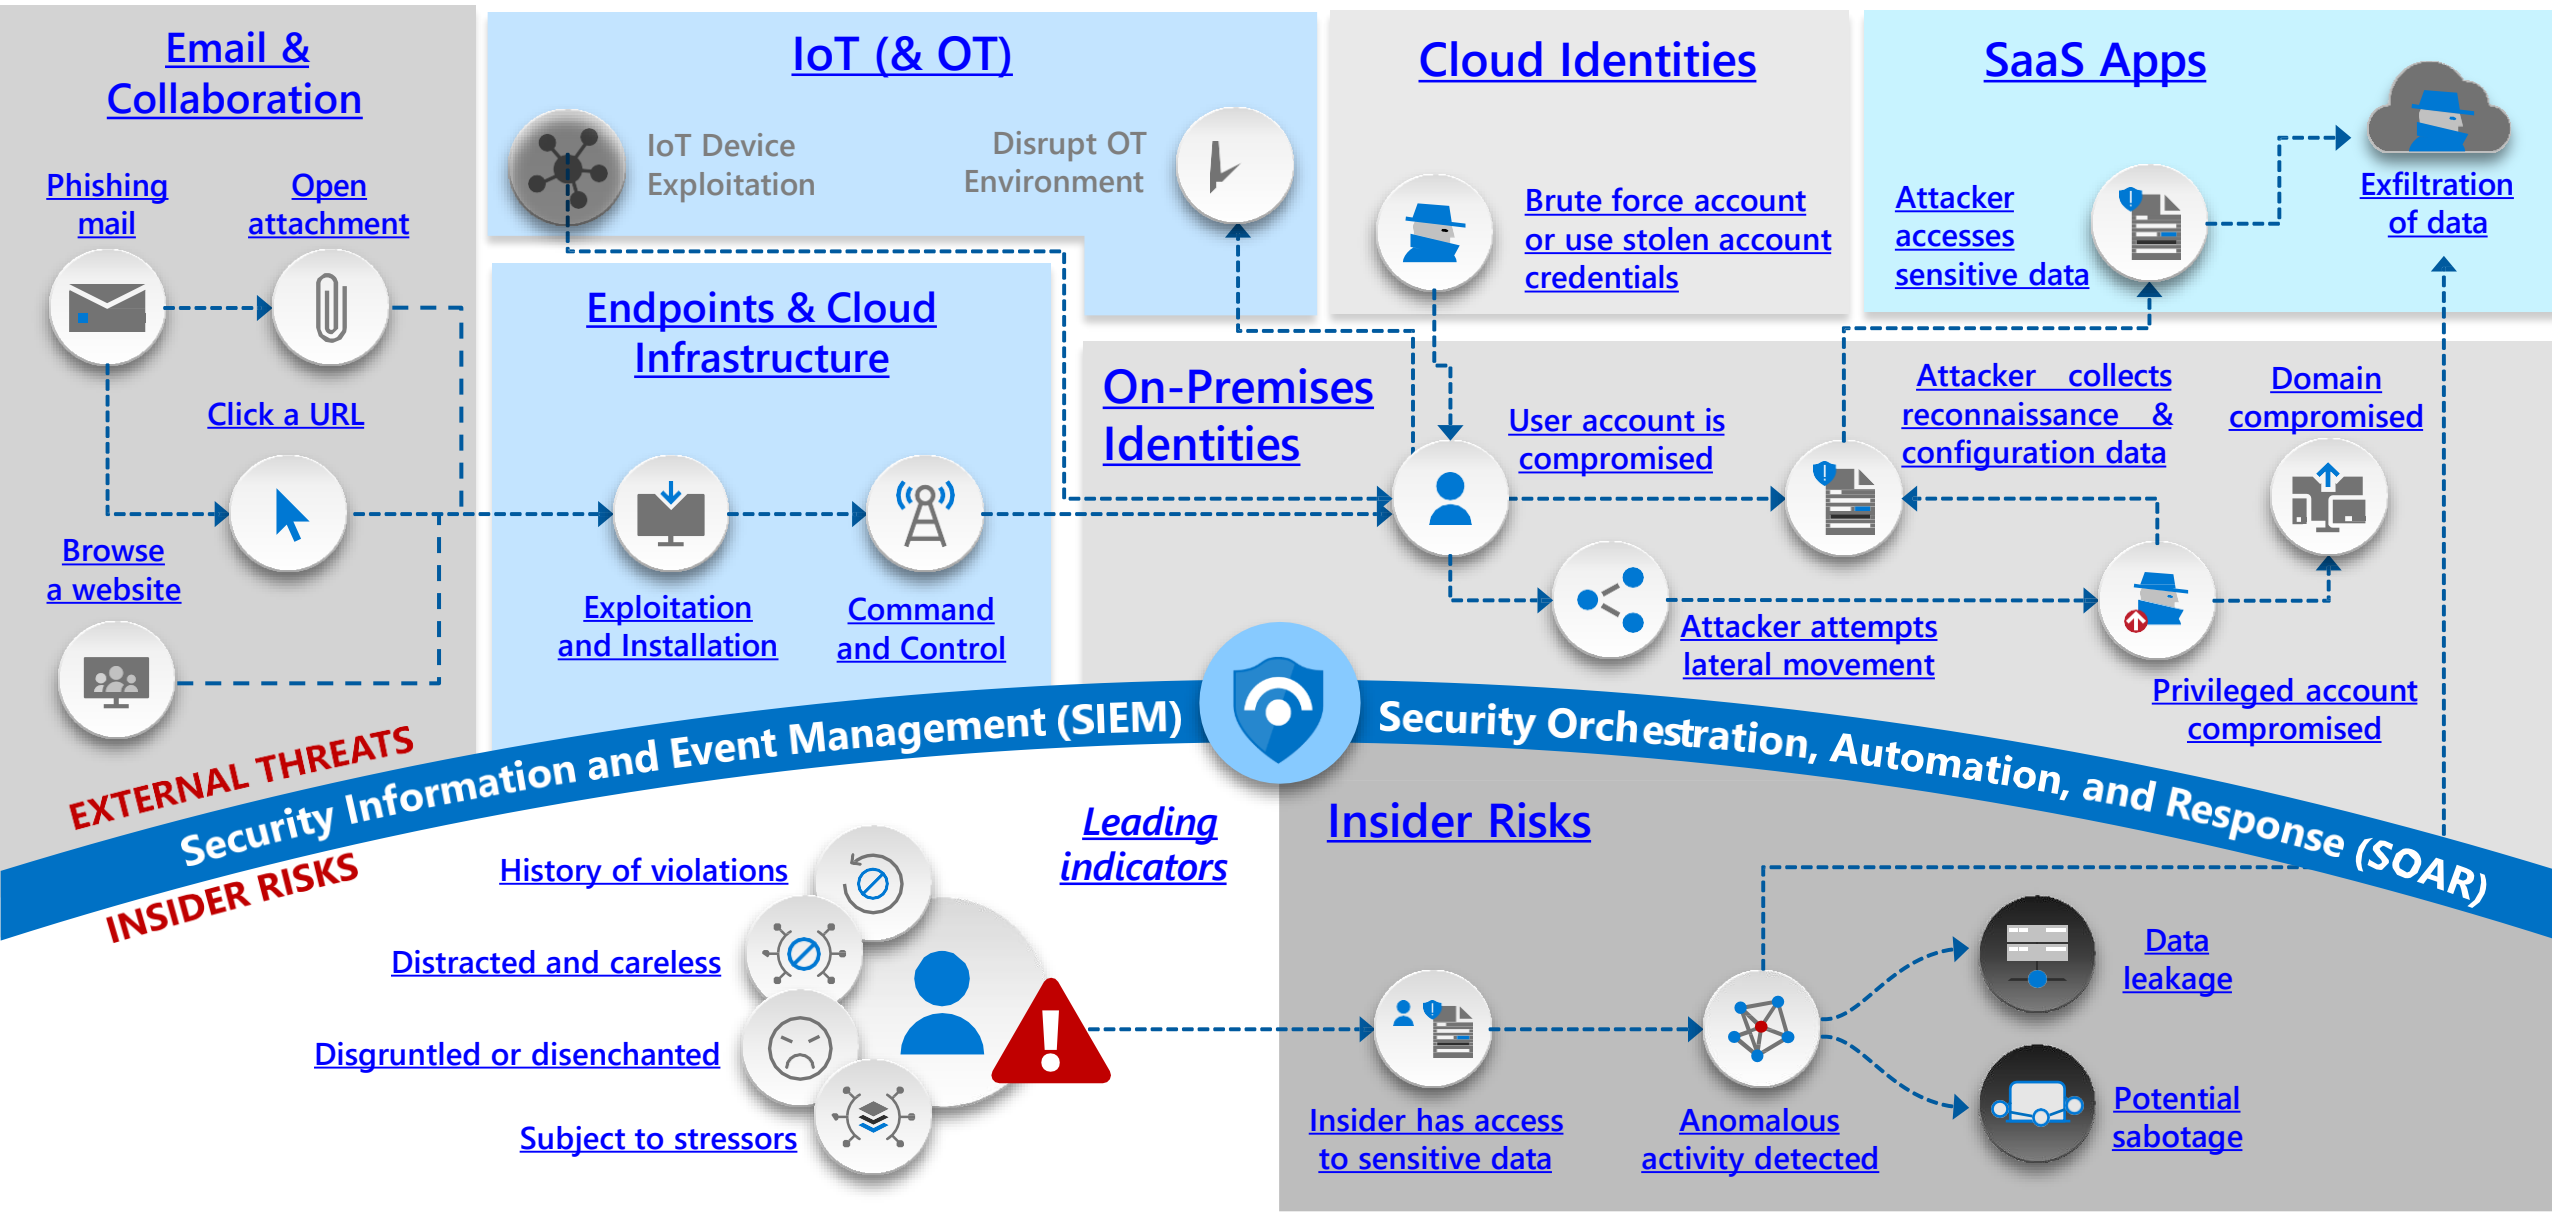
Email & Collaboration

Phishing mail

Open attachment

Click a URL

Browse a website

IoT (& OT)

IoT Device Exploitation

Disrupt OT Environment

Endpoints & Cloud Infrastructure

Exploitation and Installation

Command and Control

Cloud Identities

Brute force account or use stolen account credentials

SaaS Apps

Attacker accesses sensitive data

Exfiltration of data

On-Premises Identities

User account is compromised

Attacker collects reconnaissance & configuration data

Domain compromised

Attacker attempts lateral movement

Privileged account compromised

EXTERNAL THREATS

Security Information and Event Management (SIEM)

Security Orchestration, Automation, and Response (SOAR)

INSIDER RISKS

Leading indicators

History of violations

Distracted and careless

Disgruntled or disenchanted

Subject to stressors

Insider Risks

Insider has access to sensitive data

Anomalous activity detected

Data leakage

Potential sabotage